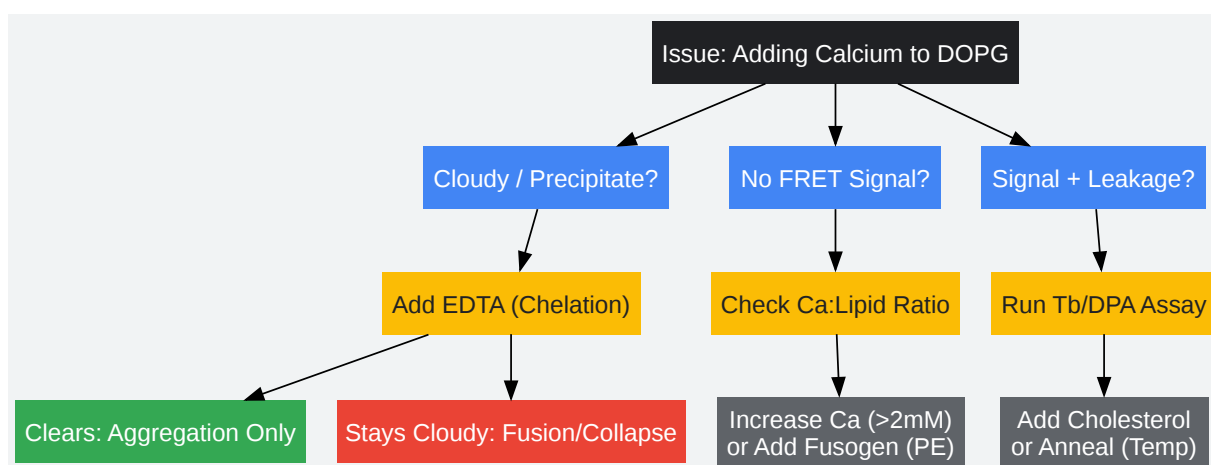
Issue: Adding Calcium to DOPG

Cloudy / Precipitate?

No FRET Signal?

Signal + Leakage?

Add EDTA (Chelation)

Check Ca:Lipid Ratio

Run Tb/DPA Assay

Clears: Aggregation Only

Stays Cloudy: Fusion/Collapse

Increase Ca (>2mM) or Add Fusogen (PE)

Add Cholesterol or Anneal (Temp)